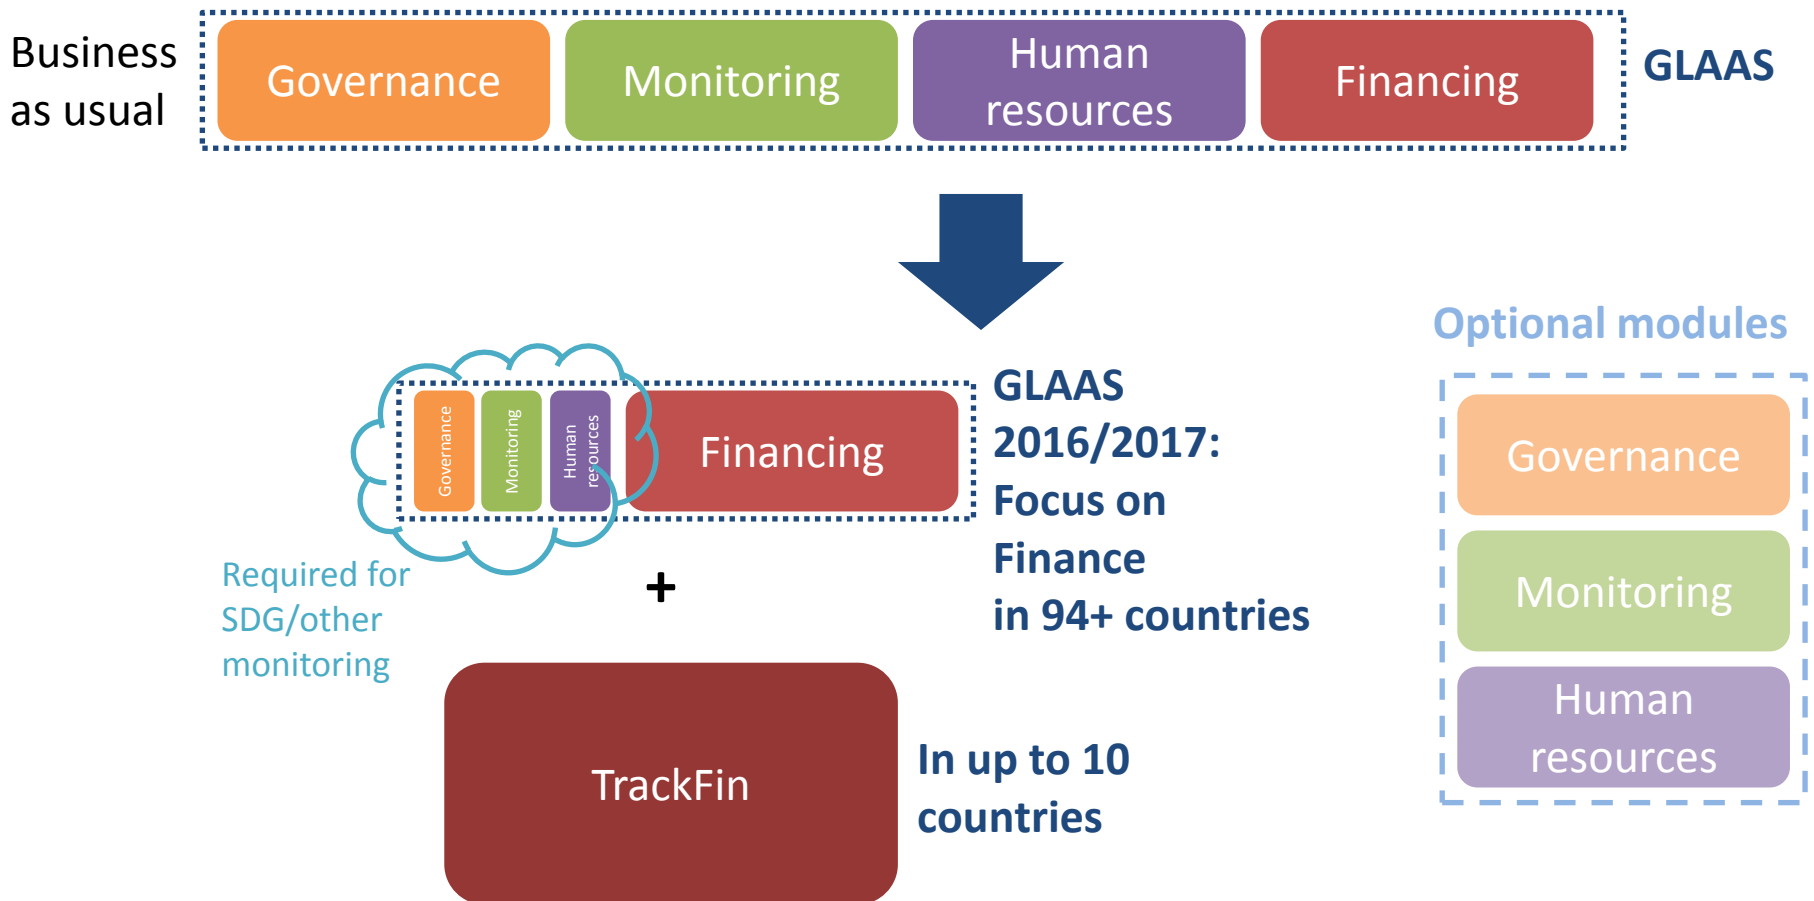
Business as usual

Governance

Monitoring

Human resources

Financing

GLAAS

Optional modules

Governance

Monitoring

Human resources

Financing

GLAAS 2016/2017: Focus on Finance in 94+ countries

Required for SDG/other monitoring

+

TrackFin

In up to 10 countries

Governance

Monitoring

Human resources